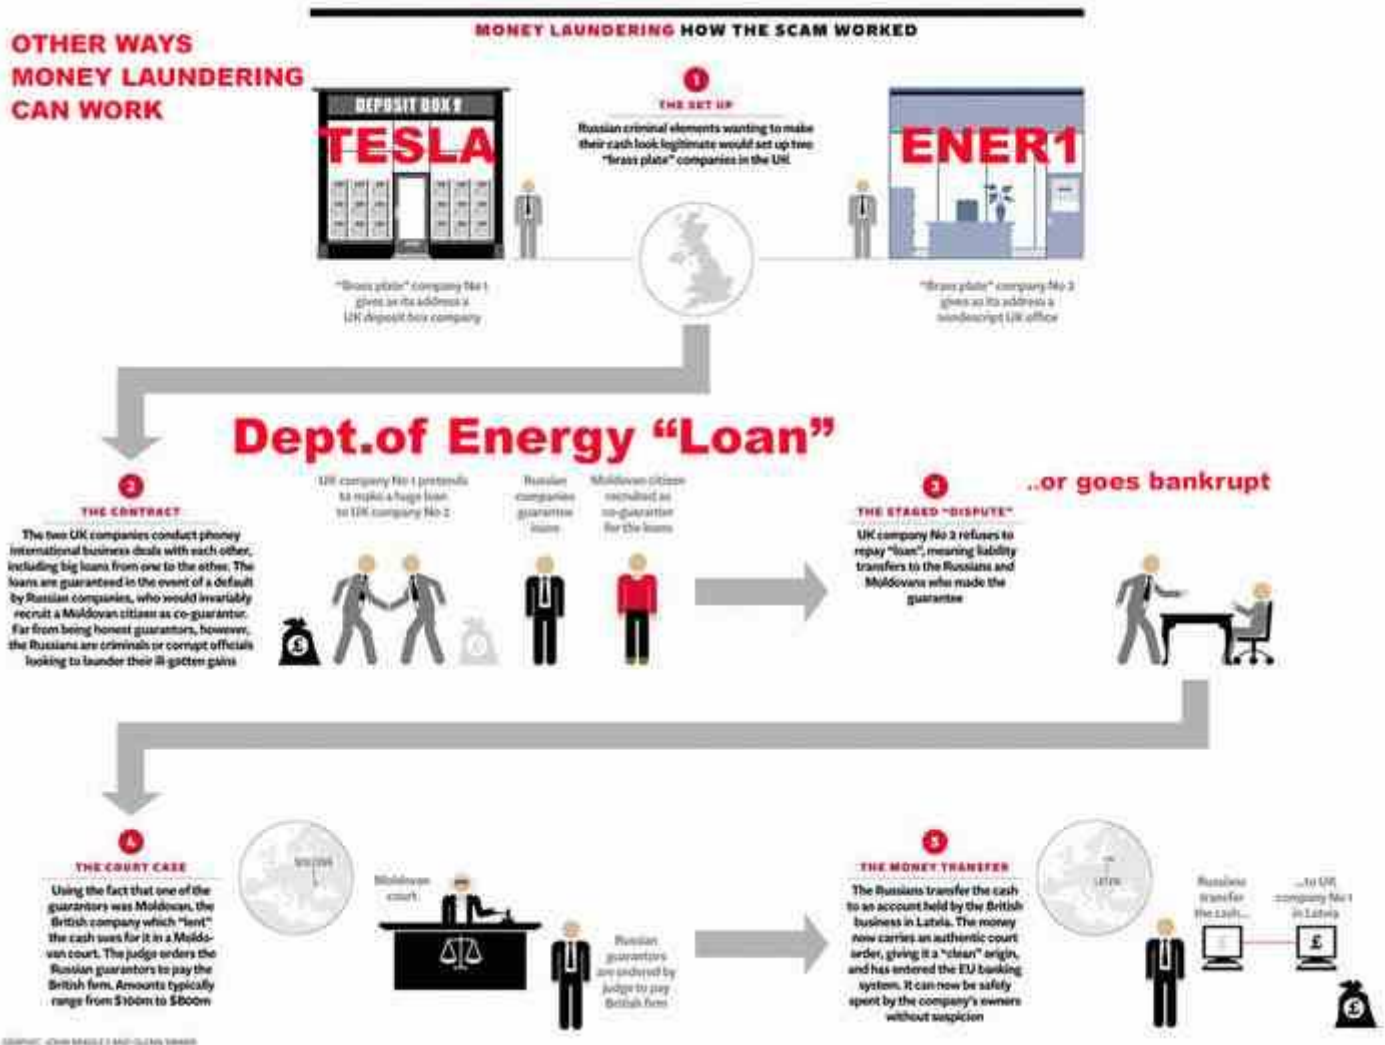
OTHER WAYS MONEY LAUNDERING CAN WORK

MONEY LAUNDERING HOW THE SCAM WORKED

DEPOSIT BOX

TESLA

ENER1

1
THE SET UP
Russian criminal elements wanting to make their cash look legitimate would set up two "brass plate" companies in the UK

"Brass plate" company No 1 gives as its address a UK deposit box company

"Brass plate" company No 2 gives as its address a nondescript UK office

Dept.of Energy "Loan"

2
THE CONTRACT
The two UK companies conduct phoney international business deals with each other, including big loans from one to the other. The loans are guaranteed in the event of a default by Russian companies, who would invariably recruit a Moldovan citizen as co-guarantor. Far from being honest guarantors, however, the Russians are criminals or corrupt officials looking to launder their ill-gotten gains

UK company No 1 pretends to make a huge loan to UK company No 2

Russian companies guarantee loans

Moldovan citizen recruited as co-guarantor for the loans

..or goes bankrupt

3
THE STAGED "DISPUTE"
UK company No 2 refuses to repay "loan", meaning liability transfers to the Russians and Moldovans who made the guarantee

4
THE COURT CASE
Using the fact that one of the guarantors was Moldovan, the British company which "lent" the cash sues for it in a Moldovan court. The judge orders the Russian guarantors to pay the British firm. Amounts typically range from $100m to $800m

MOLDOVA

Moldovan court

Russian guarantors are ordered by judge to pay British firm

5
THE MONEY TRANSFER
The Russians transfer the cash to an account held by the British business in Latvia. The money now carries an authentic court order, giving it a "clean" origin, and has entered the EU banking system. It can now be safely spent by the company's owners without suspicion

LATVIA

Russians transfer the cash...

...to UK company No 1 in Latvia

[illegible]